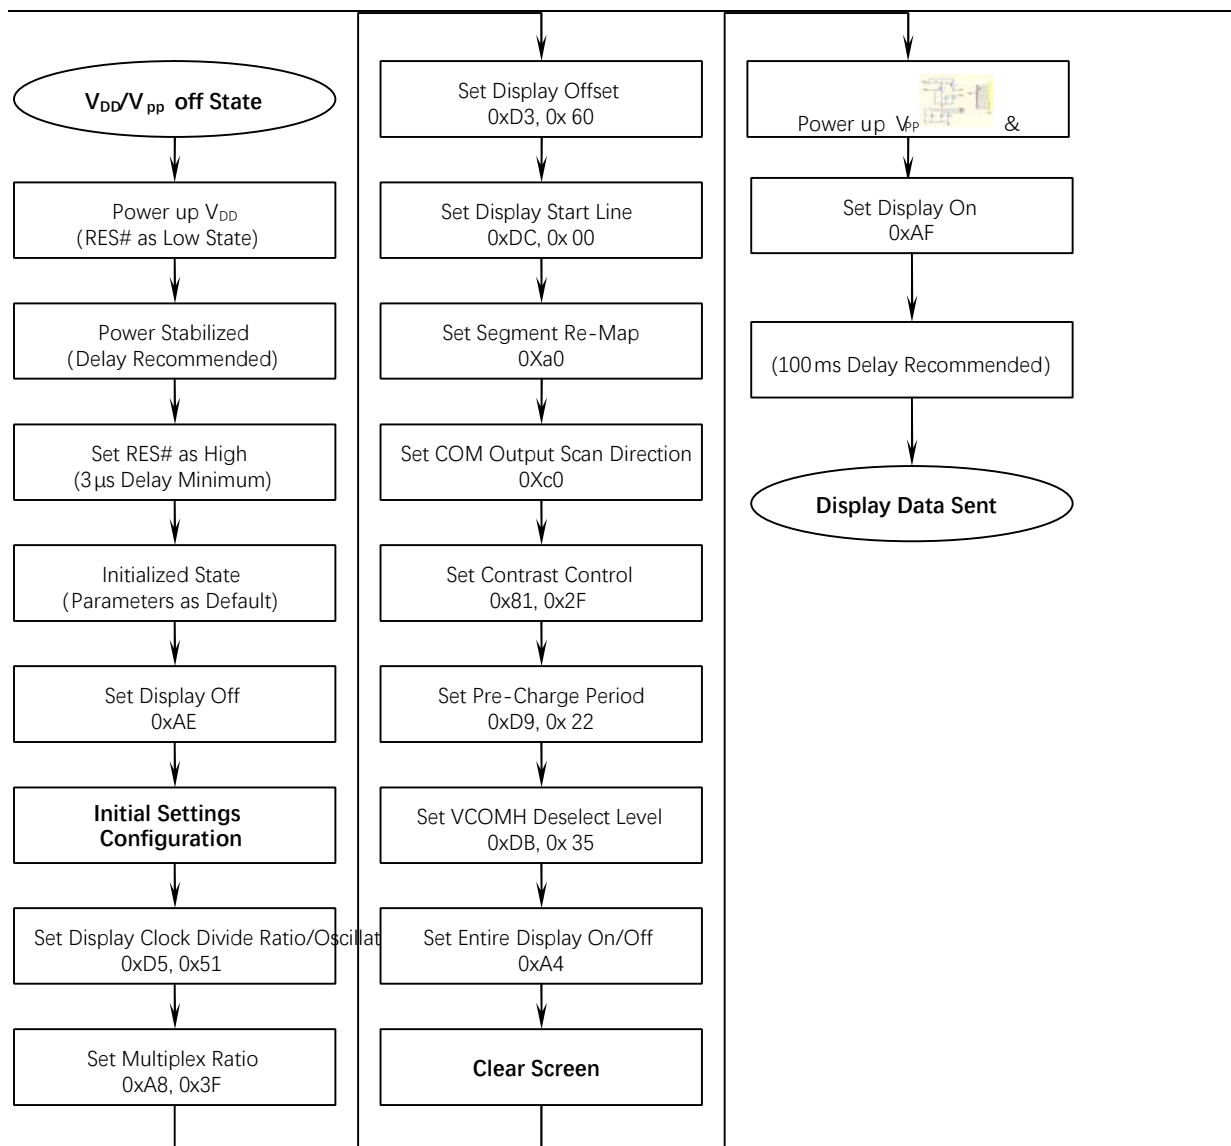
$V_{DD}/V_{pp}$ off State

Power up $V_{DD}$
(RES# as Low State)

Power Stabilized
(Delay Recommended)

Set RES# as High
(3µs Delay Minimum)

Initialized State
(Parameters as Default)

Set Display Off
0xAE

Initial Settings Configuration

Set Display Clock Divide Ratio/Oscillat
0xD5, 0x51

Set Multiplex Ratio
0xA8, 0x3F

Set Display Offset
0xD3, 0x 60

Set Display Start Line
0xDC, 0x 00

Set Segment Re-Map
0Xa0

Set COM Output Scan Direction
0Xc0

Set Contrast Control
0x81, 0x2F

Set Pre-Charge Period
0xD9, 0x 22

Set VCOMH Deselect Level
0xDB, 0x 35

Set Entire Display On/Off
0xA4

Clear Screen

Power up $V_{PP}$ &

Set Display On
0xAF

(100ms Delay Recommended)

Display Data Sent